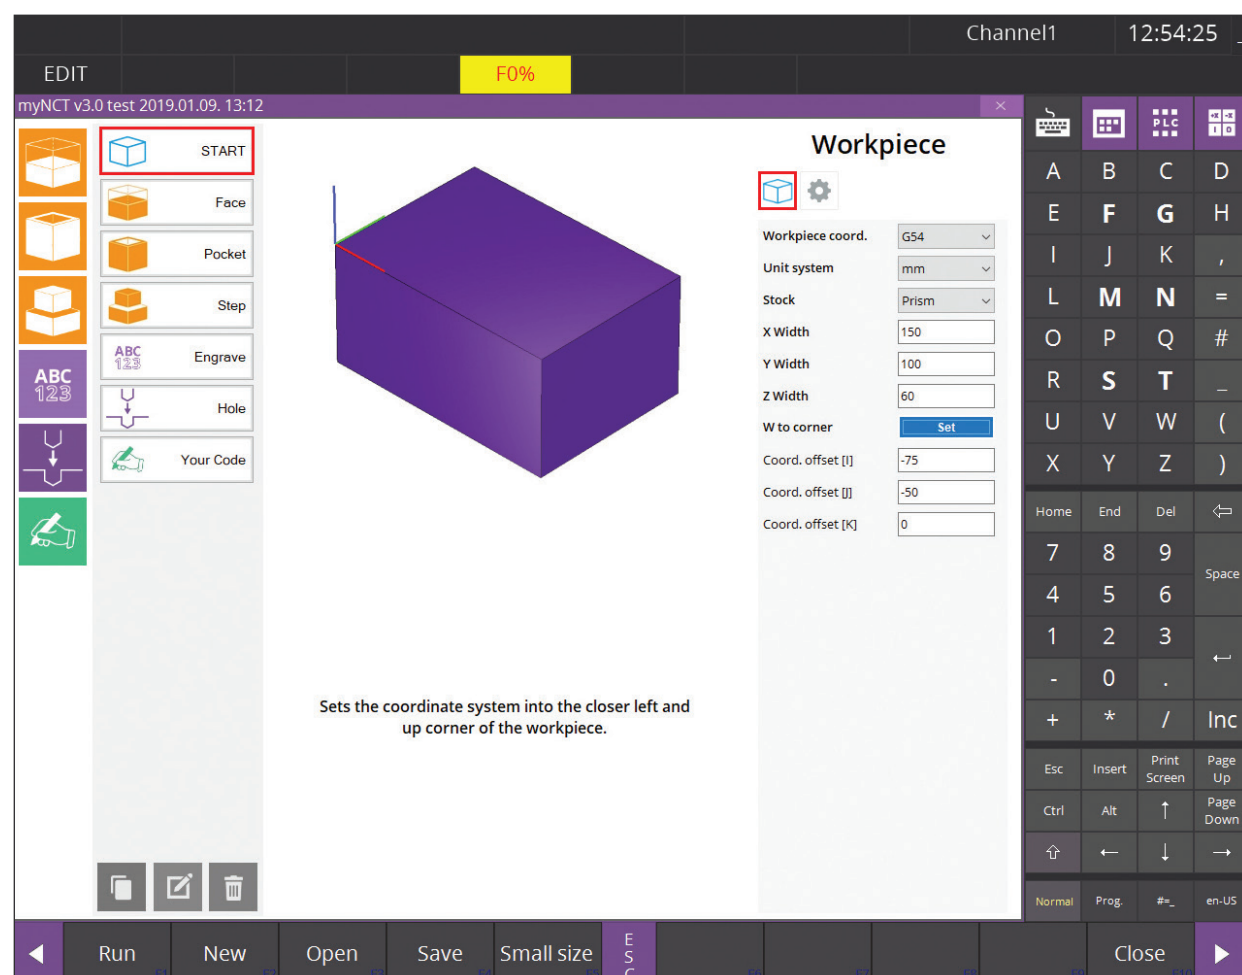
Channel1 12:54:25

EDIT F0%

myNCT v3.0 test 2019.01.09. 13:12

START
Face
Pocket
Step
ABC 123 Engrave
Hole
Your Code

ABC 123

Workpiece

| Workpiece coord. | G54 |
|---|---|
| Unit system | mm |
| Stock | Prism |
| X Width | 150 |
| Y Width | 100 |
| Z Width | 60 |
| W to corner | Set |
| Coord. offset [I] | -75 |
| Coord. offset [J] | -50 |
| Coord. offset [K] | 0 |

Sets the coordinate system into the closer left and up corner of the workpiece.

PLC

A B C D
E F G H
I J K ,
L M N =
O P Q #
R S T _
U V W (
X Y Z )
Home End Del
7 8 9 Space
4 5 6
1 2 3
- 0 .
+ * / Inc
Esc Insert Print Screen Page Up
Ctrl Alt ↑ Page Down
⇧ ← ↓ →
Normal Prog. #=_ en-US

Run New Open Save Small size E S C Close